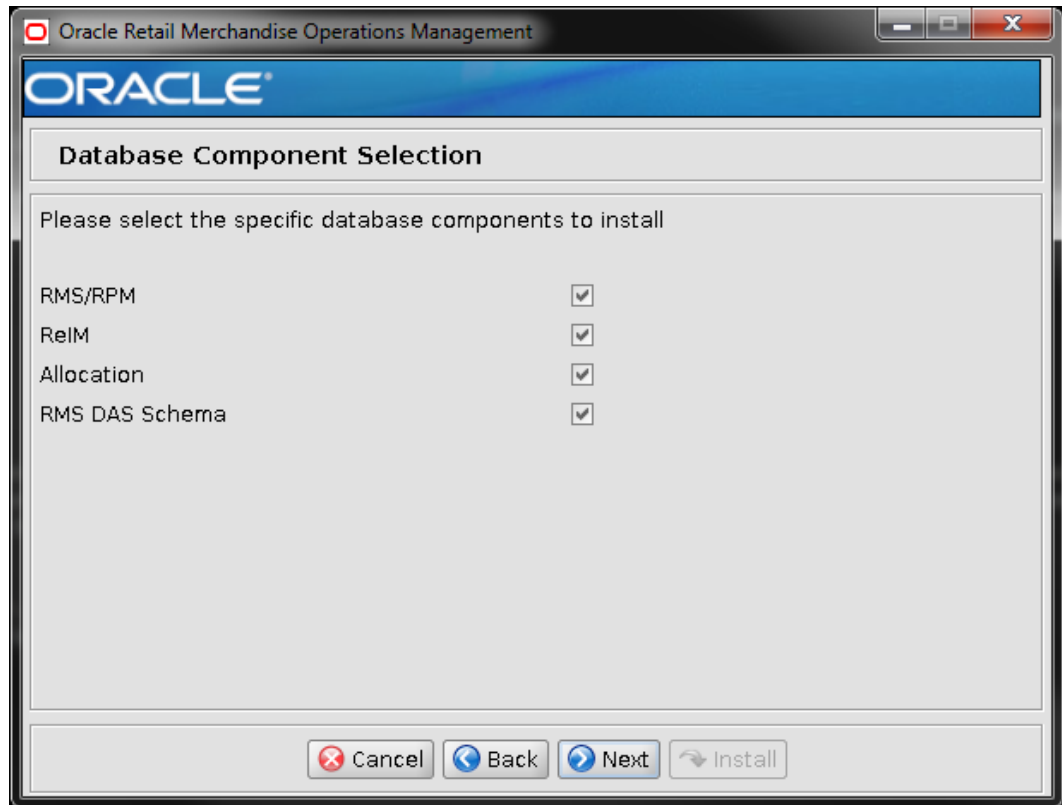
Oracle Retail Merchandise Operations Management

ORACLE

Database Component Selection

Please select the specific database components to install

RMS/RPM
ReIM
Allocation
RMS DAS Schema

Cancel Back Next Install